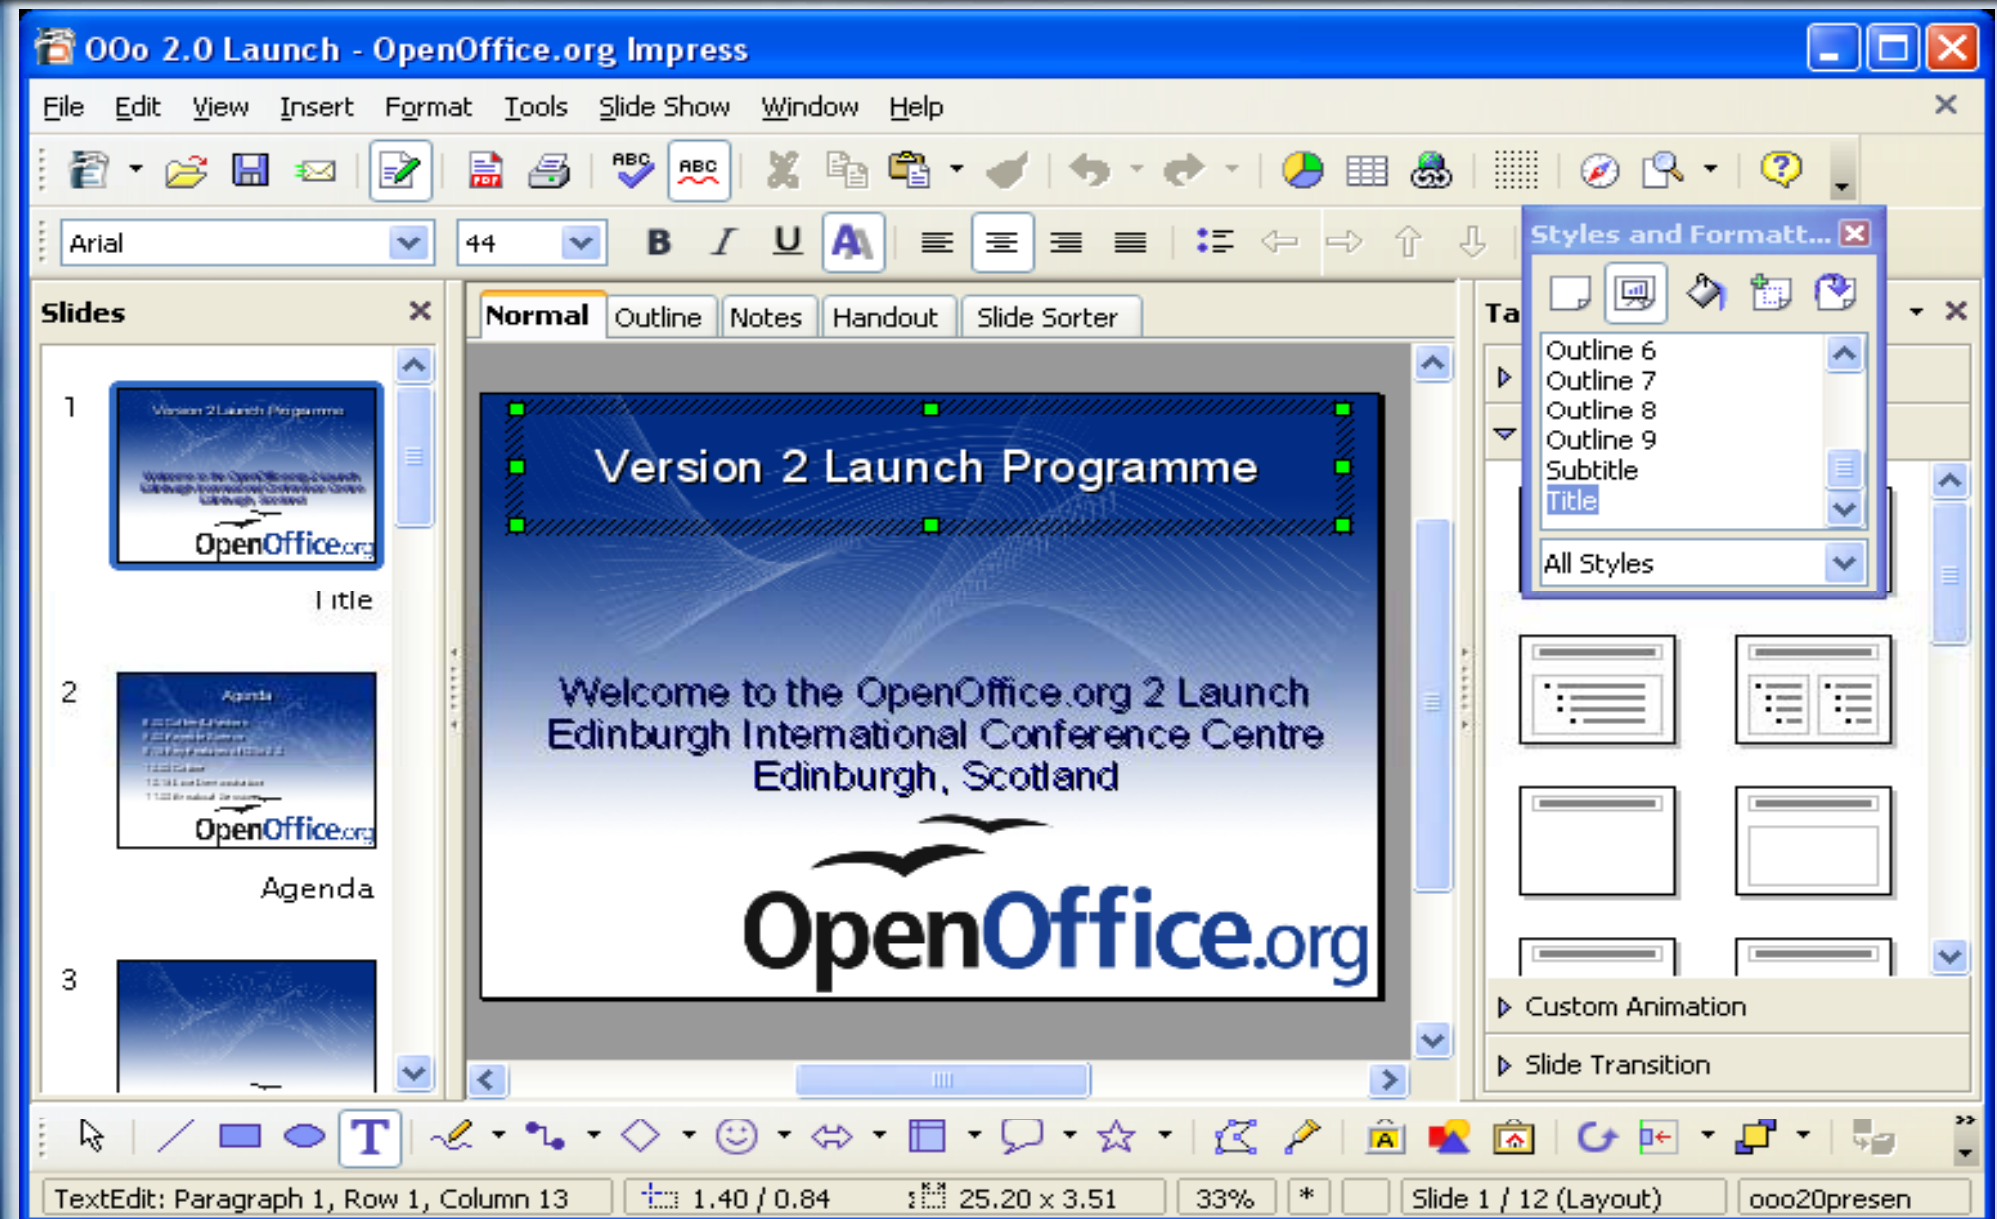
OOo 2.0 Launch - OpenOffice.org Impress

File Edit View Insert Format Tools Slide Show Window Help

Arial 44

Slides

1

Version 2 Launch Programme

OpenOffice.org

Title

2

Agenda

OpenOffice.org

Agenda

3

Normal Outline Notes Handout Slide Sorter

Version 2 Launch Programme

Welcome to the OpenOffice.org 2 Launch
Edinburgh International Conference Centre
Edinburgh, Scotland

OpenOffice.org

Styles and Formatt...

Outline 6
Outline 7
Outline 8
Outline 9
Subtitle
Title

All Styles

Ta

Custom Animation

Slide Transition

TextEdit: Paragraph 1, Row 1, Column 13 | 1.40 / 0.84 | 25.20 x 3.51 | 33% | * | Slide 1 / 12 (Layout) | ooo20presen